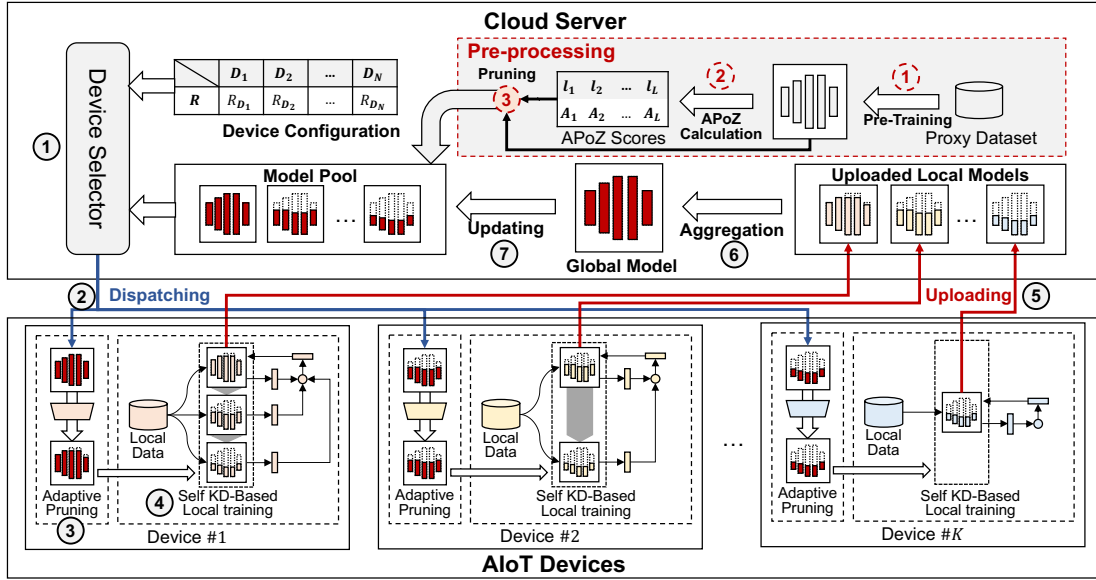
Cloud Server

Pre-processing

Device Selector

| | $D_1$ | $D_2$ | ... | $D_N$ |
|---|---|---|---|---|
| $R$ | $R_{D_1}$ | $R_{D_2}$ | ... | $R_{D_N}$ |

Device Configuration

Pruning

3

| $l_1$ | $l_2$ | ... | $l_L$ |
|---|---|---|---|
| $A_1$ | $A_2$ | ... | $A_L$ |

APoZ Scores

2

APoZ Calculation

1

Pre-Training

Proxy Dataset

1

Model Pool

...

Updating

7

Global Model

Aggregation

6

Uploaded Local Models

...

2 Dispatching

Uploading 5

Local Data

Adaptive Pruning

3

4 Self KD-Based Local training

Device #1

Local Data

Adaptive Pruning

Self KD-Based Local training

Device #2

...

Local Data

Adaptive Pruning

Self KD-Based Local training

Device #$K$

AIoT Devices